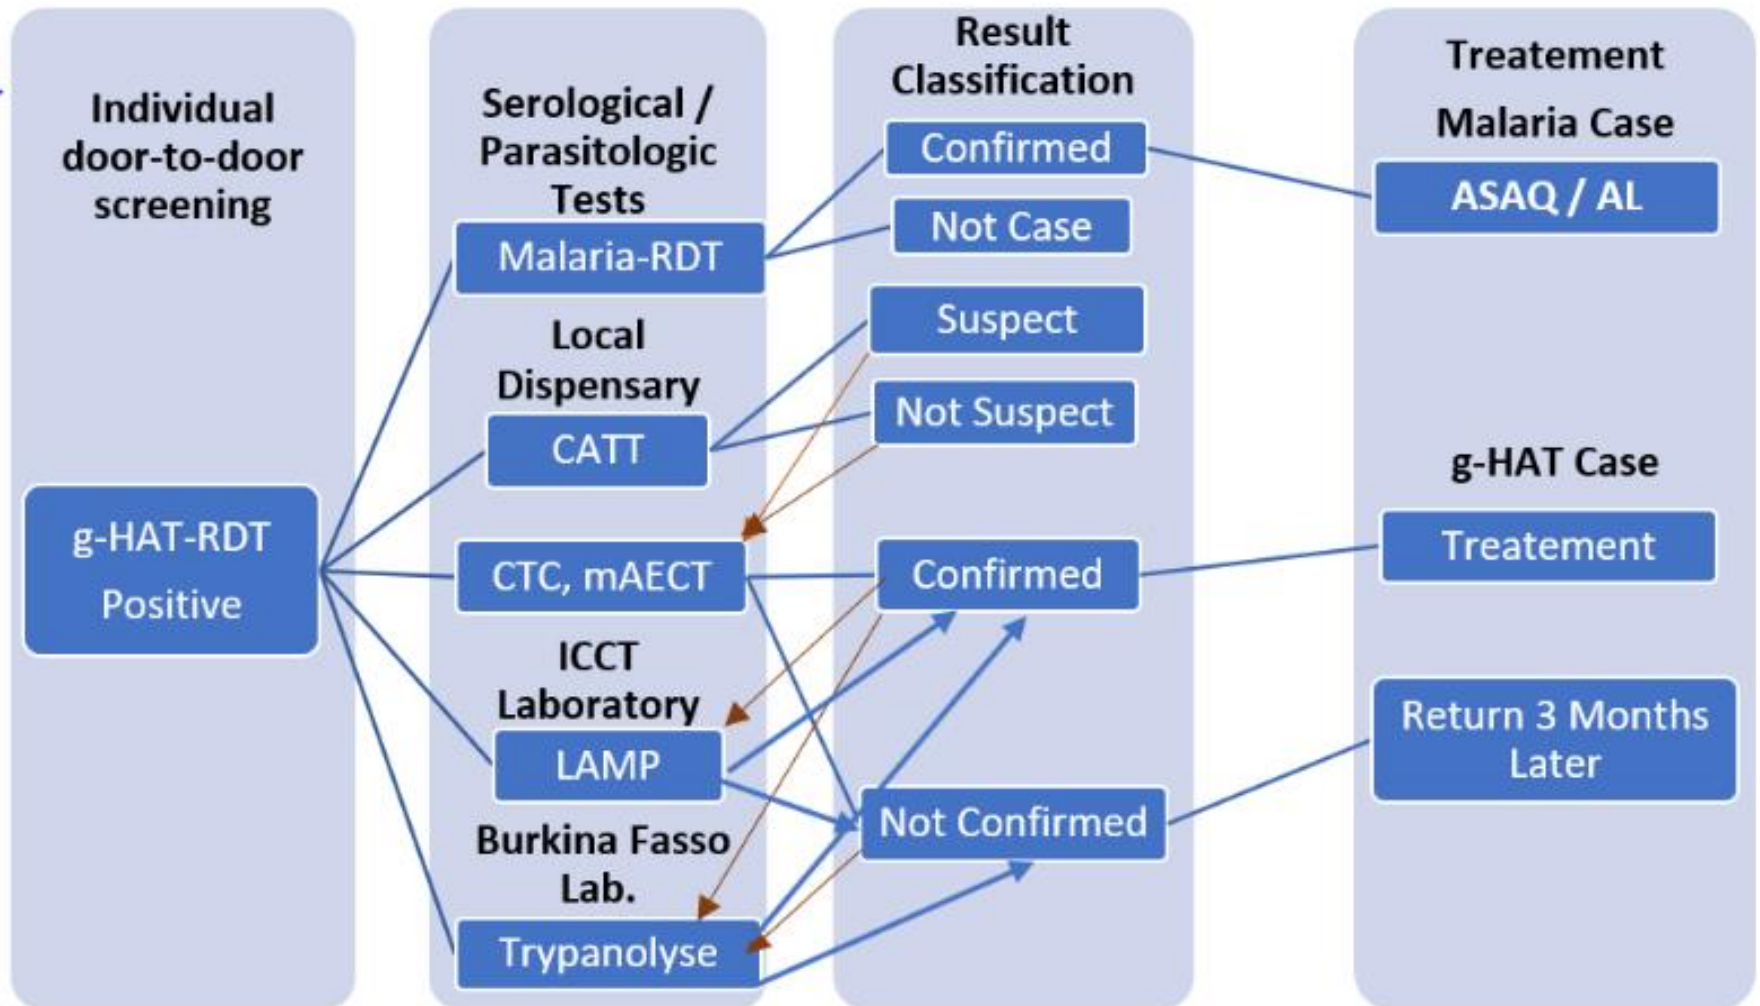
Individual door-to-door screening

g-HAT-RDT Positive

Serological / Parasitologic Tests

Malaria-RDT

Local Dispensary

CATT

CTC, mAECT

ICCT Laboratory

LAMP

Burkina Fasso Lab.

Trypanolyse

Result Classification

Confirmed

Not Case

Suspect

Not Suspect

Confirmed

Not Confirmed

Treatement

Malaria Case

ASAQ / AL

g-HAT Case

Treatement

Return 3 Months Later